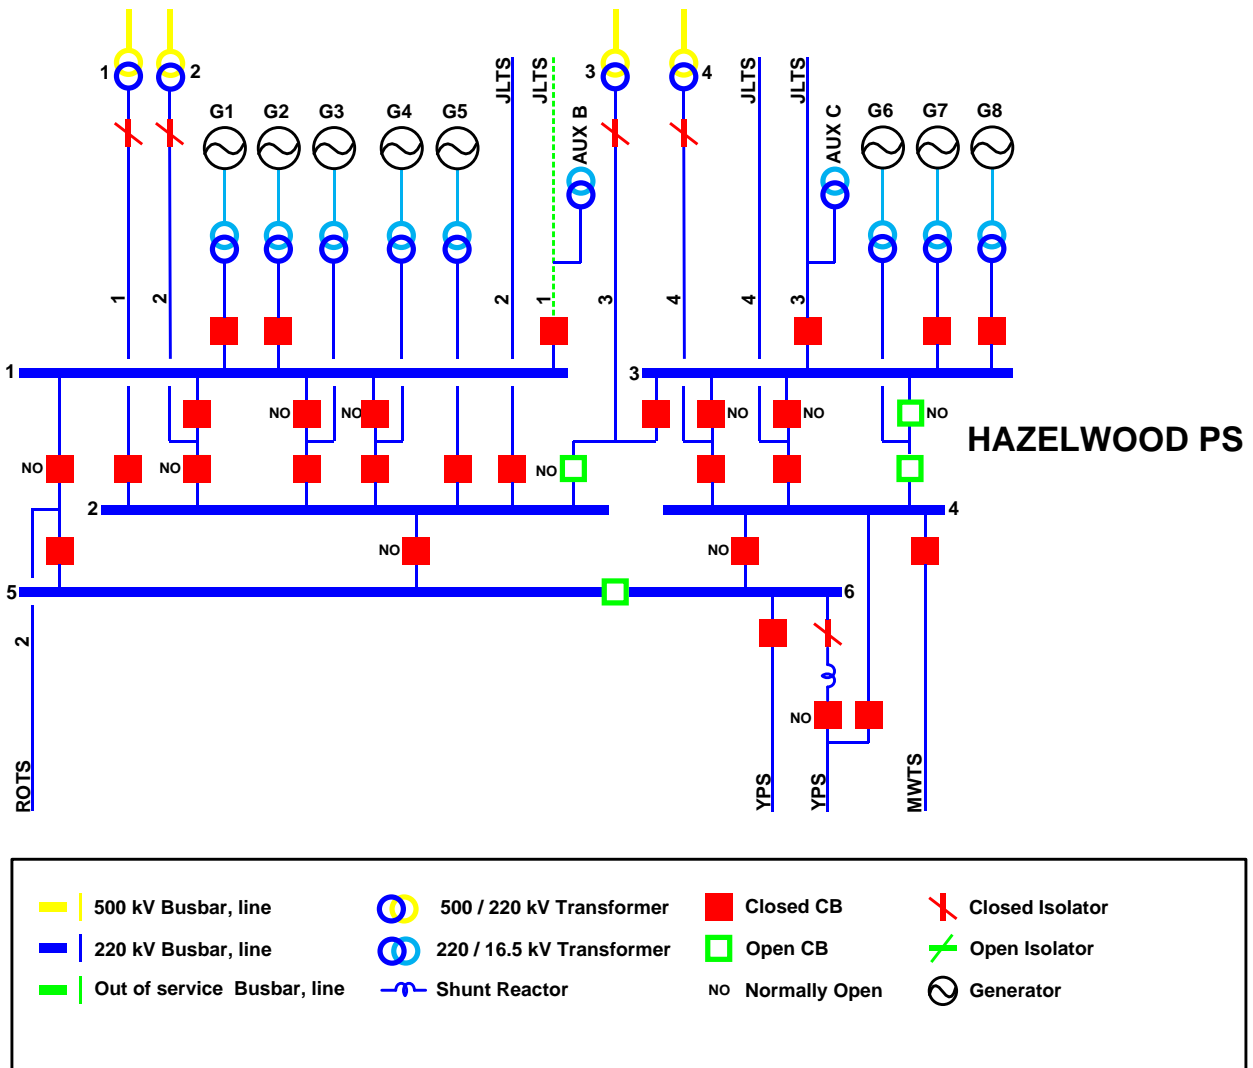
1 2 G1 G2 G3 G4 G5 JLTS JLTS AUX B 3 4 JLTS JLTS AUX C G6 G7 G8

1 2 2 1 3 4 4 3

1 3

NO NO NO NO NO

HAZELWOOD PS

NO NO NO

2 4

NO NO

5 6

2

NO

ROTS YPS YPS MWTS

500 kV Busbar, line
220 kV Busbar, line
Out of service Busbar, line
500 / 220 kV Transformer
220 / 16.5 kV Transformer
Shunt Reactor
Closed CB
Open CB
NO Normally Open
Closed Isolator
Open Isolator
Generator